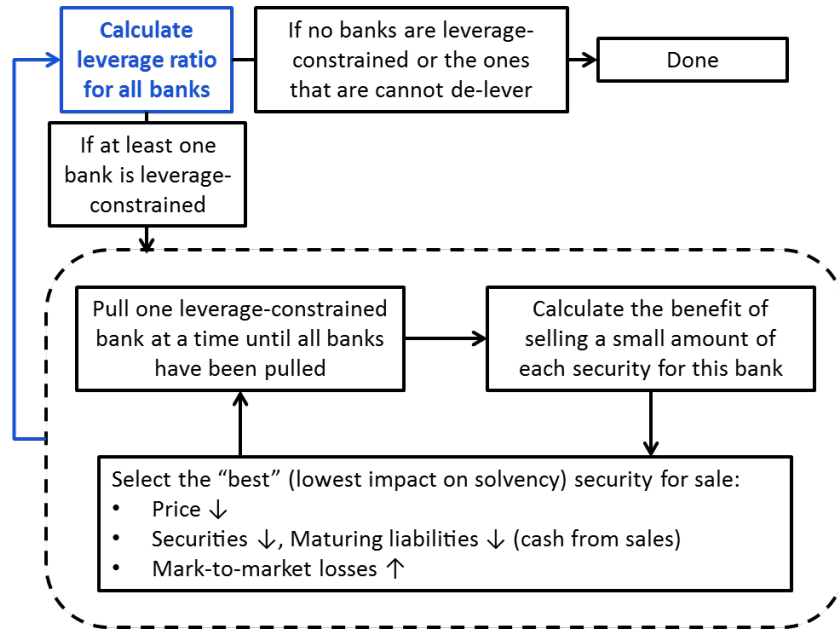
Calculate leverage ratio for all banks

If no banks are leverage-constrained or the ones that are cannot de-lever

Done

If at least one bank is leverage-constrained

Pull one leverage-constrained bank at a time until all banks have been pulled

Calculate the benefit of selling a small amount of each security for this bank

Select the “best” (lowest impact on solvency) security for sale:
• Price ↓
• Securities ↓, Maturing liabilities ↓ (cash from sales)
• Mark-to-market losses ↑